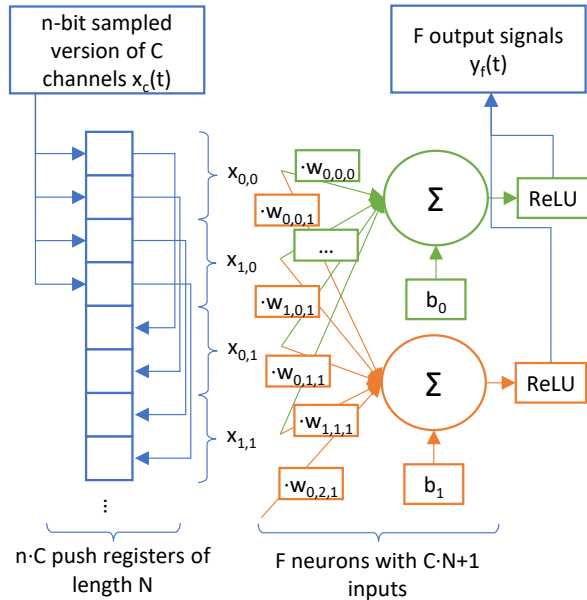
n-bit sampled version of C channels $x_c(t)$

F output signals $y_f(t)$

$x_{0,0}$

$\cdot w_{0,0,0}$

$\cdot w_{0,0,1}$

$\Sigma$

ReLU

...

$x_{1,0}$

$\cdot w_{1,0,1}$

$b_0$

$x_{0,1}$

$\cdot w_{0,1,1}$

$\Sigma$

ReLU

$\cdot w_{1,1,1}$

$x_{1,1}$

$b_1$

$\cdot w_{0,2,1}$

⋮

n·C push registers of length N

F neurons with C·N+1 inputs